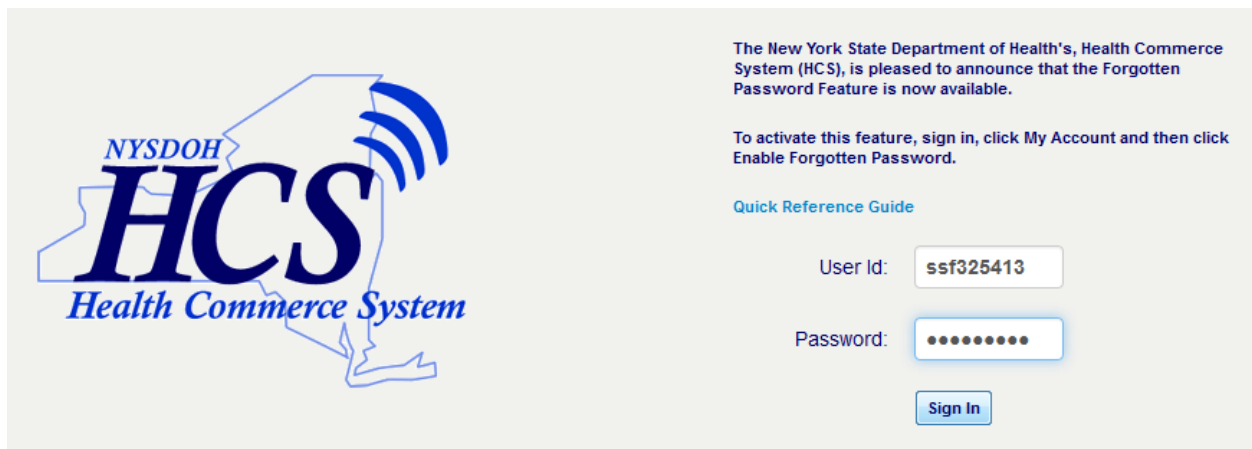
NYSDOH
HCS
Health Commerce System

The New York State Department of Health's, Health Commerce System (HCS), is pleased to announce that the Forgotten Password Feature is now available.

To activate this feature, sign in, click My Account and then click Enable Forgotten Password.

Quick Reference Guide

User Id: ssf325413

Password: ●●●●●●●●●

Sign In